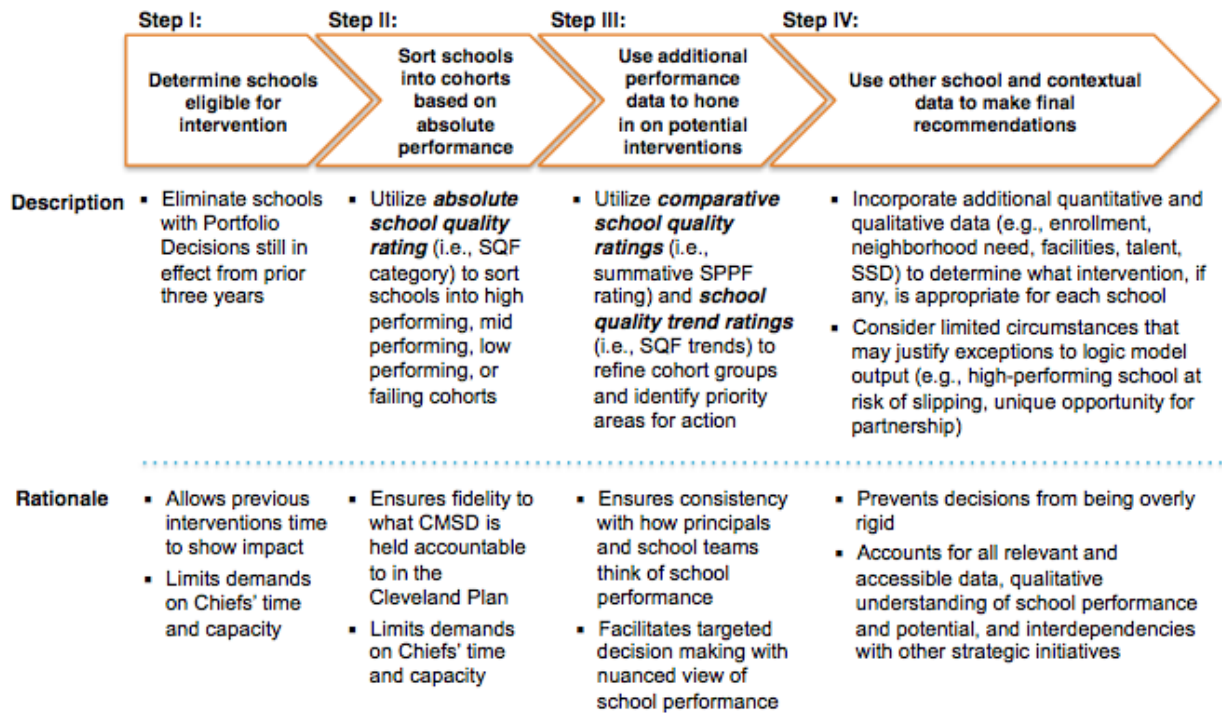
Step I: Determine schools eligible for intervention

Step II: Sort schools into cohorts based on absolute performance

Step III: Use additional performance data to hone in on potential interventions

Step IV: Use other school and contextual data to make final recommendations

Description

- Eliminate schools with Portfolio Decisions still in effect from prior three years

- Utilize ***absolute school quality rating*** (i.e., SQF category) to sort schools into high performing, mid performing, low performing, or failing cohorts

- Utilize ***comparative school quality ratings*** (i.e., summative SPPF rating) and ***school quality trend ratings*** (i.e., SQF trends) to refine cohort groups and identify priority areas for action

- Incorporate additional quantitative and qualitative data (e.g., enrollment, neighborhood need, facilities, talent, SSD) to determine what intervention, if any, is appropriate for each school
- Consider limited circumstances that may justify exceptions to logic model output (e.g., high-performing school at risk of slipping, unique opportunity for partnership)

Rationale

- Allows previous interventions time to show impact
- Limits demands on Chiefs' time and capacity

- Ensures fidelity to what CMSD is held accountable to in the Cleveland Plan
- Limits demands on Chiefs' time and capacity

- Ensures consistency with how principals and school teams think of school performance
- Facilitates targeted decision making with nuanced view of school performance

- Prevents decisions from being overly rigid
- Accounts for all relevant and accessible data, qualitative understanding of school performance and potential, and interdependencies with other strategic initiatives